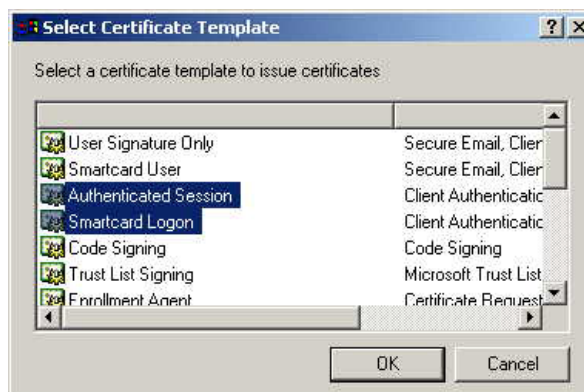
Select Certificate Template

?

X

Select a certificate template to issue certificates

| | |
|---|---|
| User Signature Only | Secure Email, Clier |
| Smartcard User | Secure Email, Clier |
| Authenticated Session | Client Authenticatic |
| Smartcard Logon | Client Authenticatic |
| Code Signing | Code Signing |
| Trust List Signing | Microsoft Trust List |
| Enrollment Agent | Certificate Request |

OK

Cancel